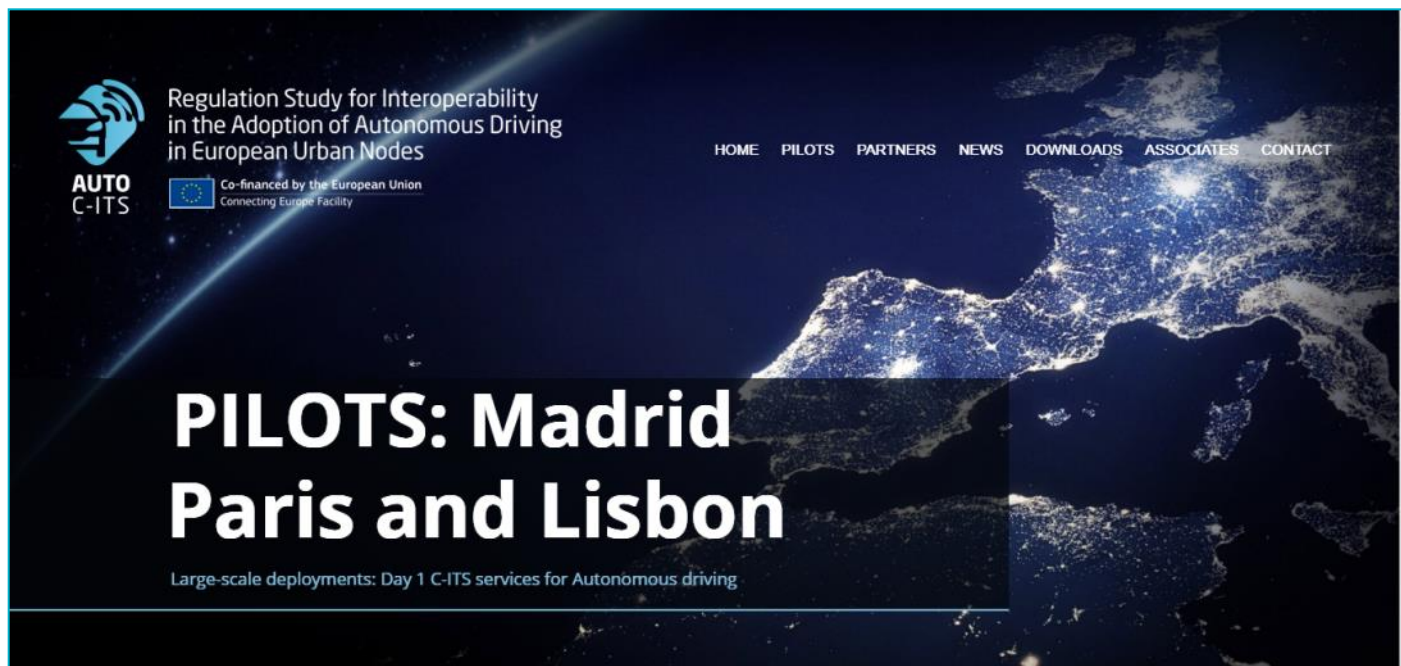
AUTO C-ITS

Regulation Study for Interoperability in the Adoption of Autonomous Driving in European Urban Nodes

Co-financed by the European Union
Connecting Europe Facility

HOME PILOTS PARTNERS NEWS DOWNLOADS ASSOCIATES CONTACT

PILOTS: Madrid Paris and Lisbon

Large-scale deployments: Day 1 C-ITS services for Autonomous driving